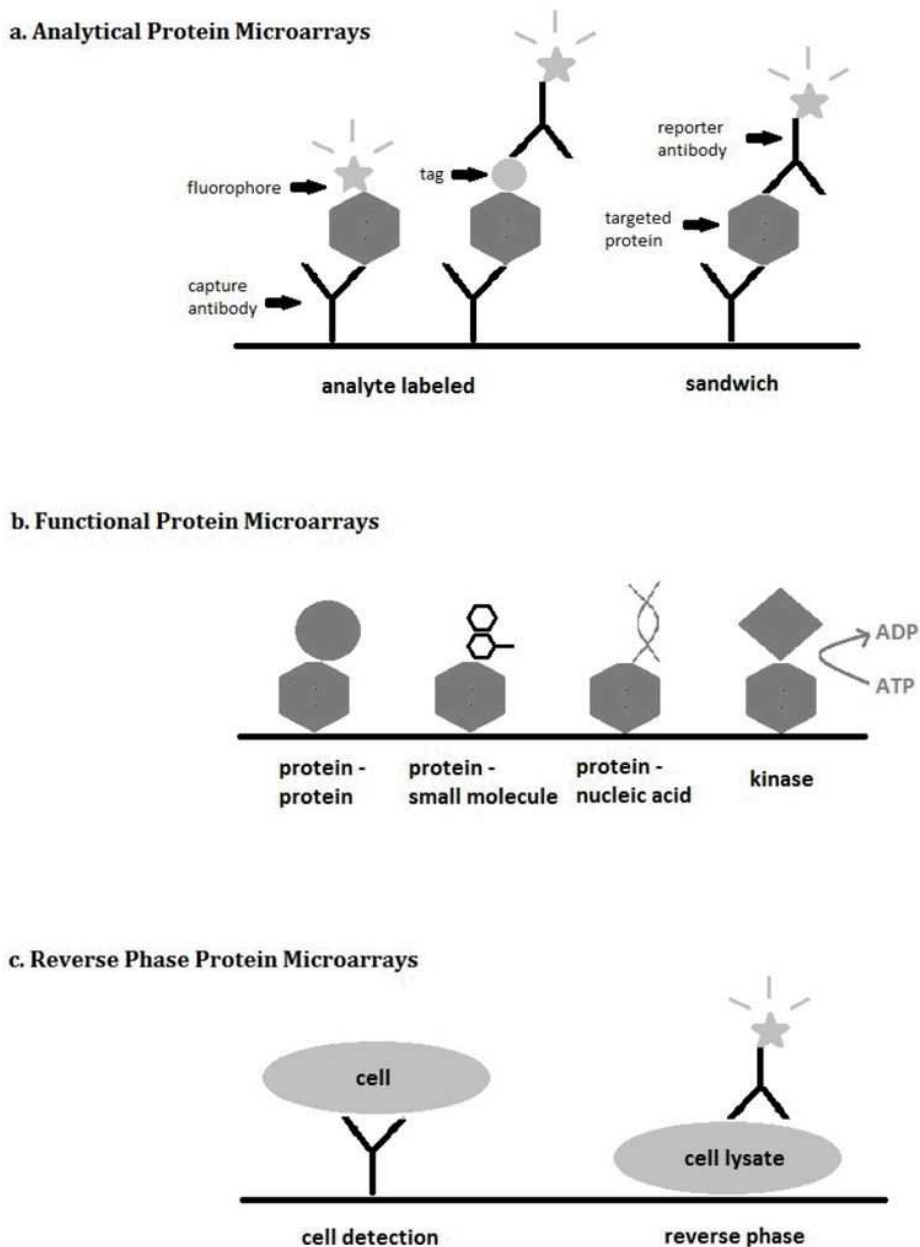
a. Analytical Protein Microarrays

reporter antibody

fluorophore

tag

targeted protein

capture antibody

analyte labeled

sandwich

b. Functional Protein Microarrays

ADP

ATP

protein - protein

protein - small molecule

protein - nucleic acid

kinase

c. Reverse Phase Protein Microarrays

cell

cell lysate

cell detection

reverse phase